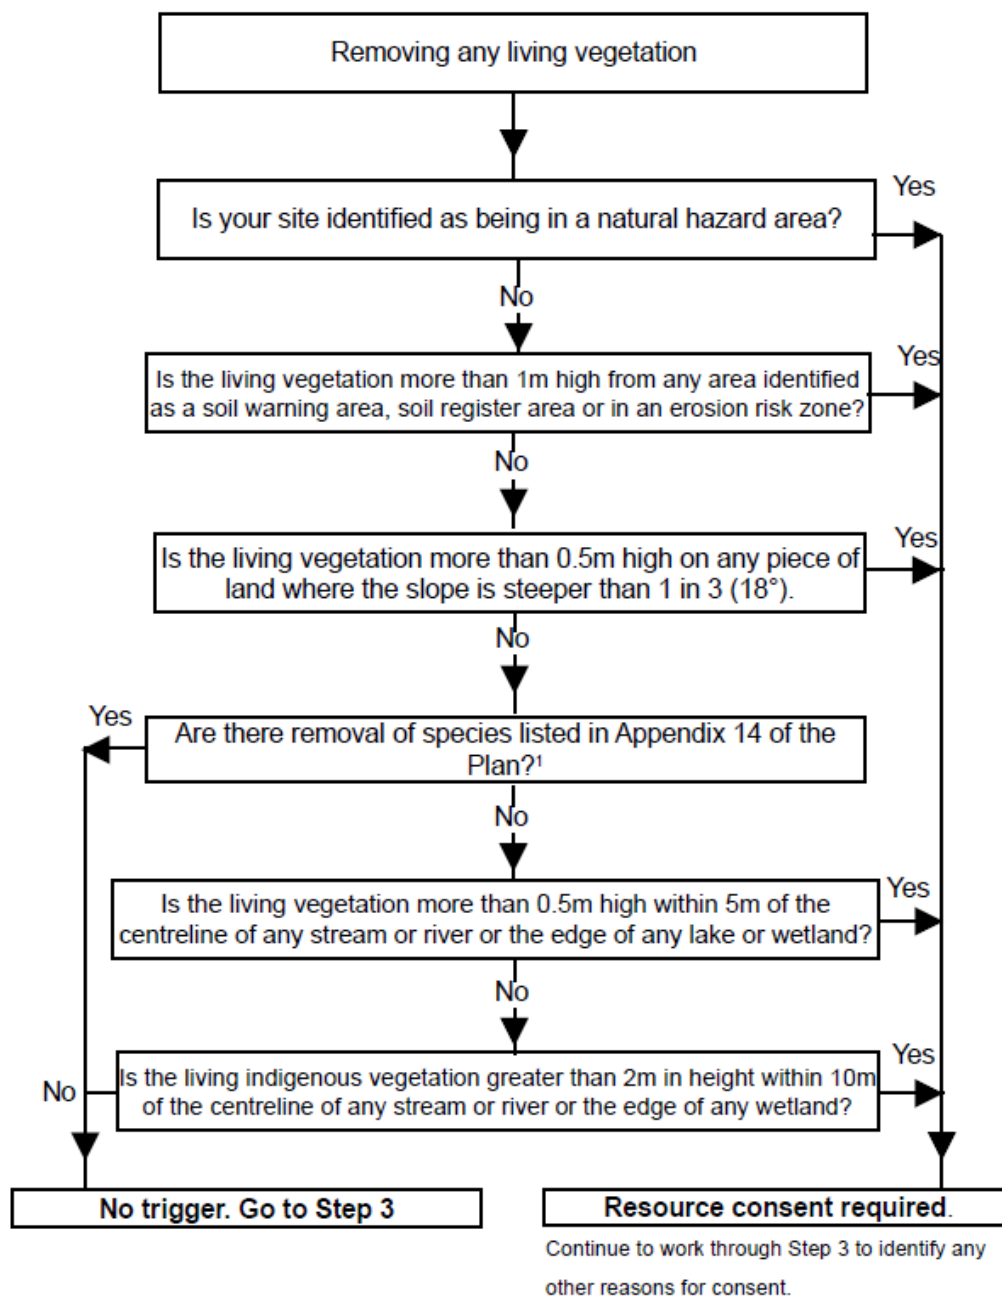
Removing any living vegetation

Is your site identified as being in a natural hazard area?

Yes

No

Is the living vegetation more than 1m high from any area identified as a soil warning area, soil register area or in an erosion risk zone?

Yes

No

Is the living vegetation more than 0.5m high on any piece of land where the slope is steeper than 1 in 3 (18°).

Yes

No

Yes

Are there removal of species listed in Appendix 14 of the Plan?$^1$

No

Is the living vegetation more than 0.5m high within 5m of the centreline of any stream or river or the edge of any lake or wetland?

Yes

No

No

Is the living indigenous vegetation greater than 2m in height within 10m of the centreline of any stream or river or the edge of any wetland?

Yes

No trigger. Go to Step 3

Resource consent required.

Continue to work through Step 3 to identify any other reasons for consent.